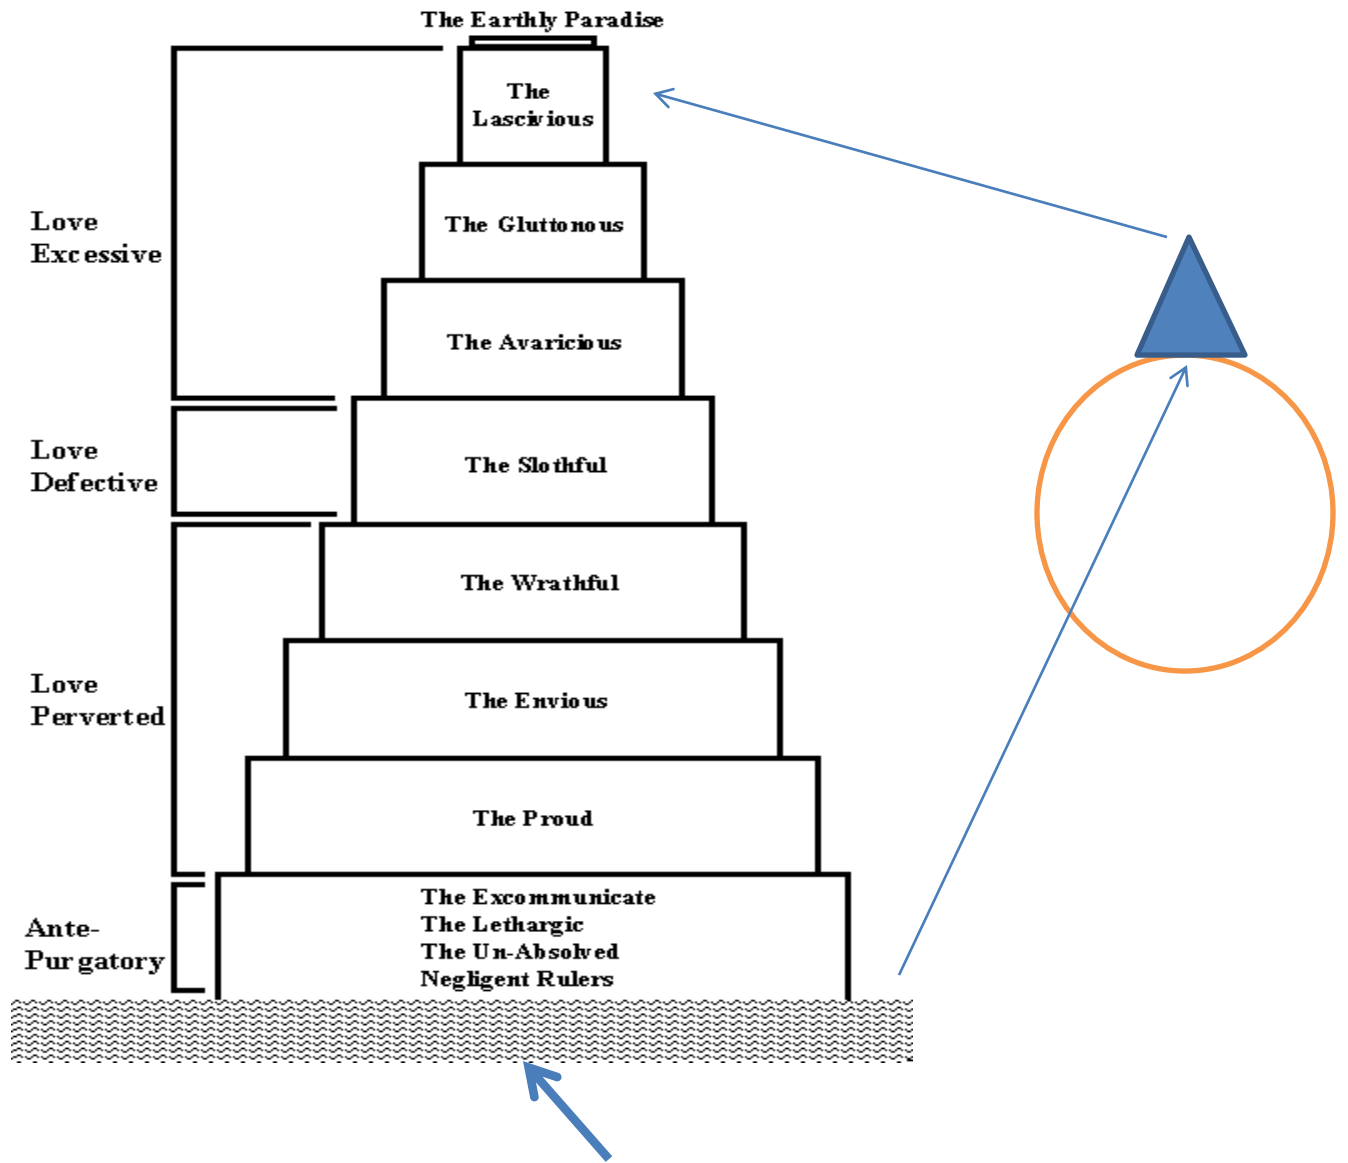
The Earthly Paradise

The Lascivious

The Gluttonous

The Avaricious

The Slothful

The Wrathful

The Envious

The Proud

The Excommunicate
The Lethargic
The Un-Absolved
Negligent Rulers

Love Excessive

Love Defective

Love Perverted

Ante-Purgatory